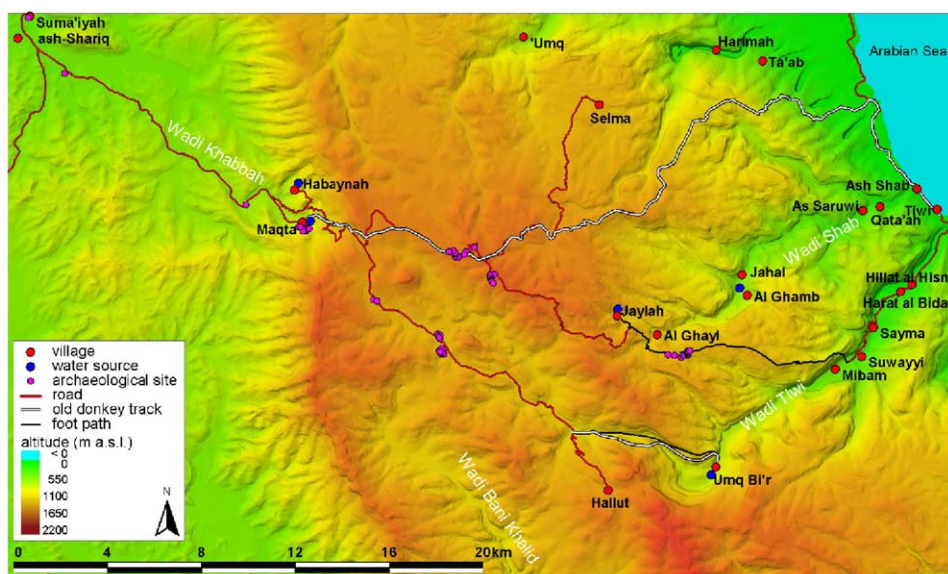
Suma'iyah ash-Shariq
'Umq
Harimah
Ta'ab
Arabian Sea
Selma
Wadi Khabbah
Habaynah
Maqta
Ash Shab
As Saruwi
Qata'ah
Tiwi
Wadi Shab
Jahal
Al Ghamb
Hillat al Hisn
Harat al Bida
Jaylah
Al Ghayl
Sayma
Suwayyi
Mibam
Wadi Tiwi
Umq Bi'r
Hallut
Wadi Bani Khalid

village
water source
archaeological site
road
old donkey track
foot path
altitude (m a.s.l.)
< 0
0
550
1100
1650
2200
N
0
4
8
12
16
20km